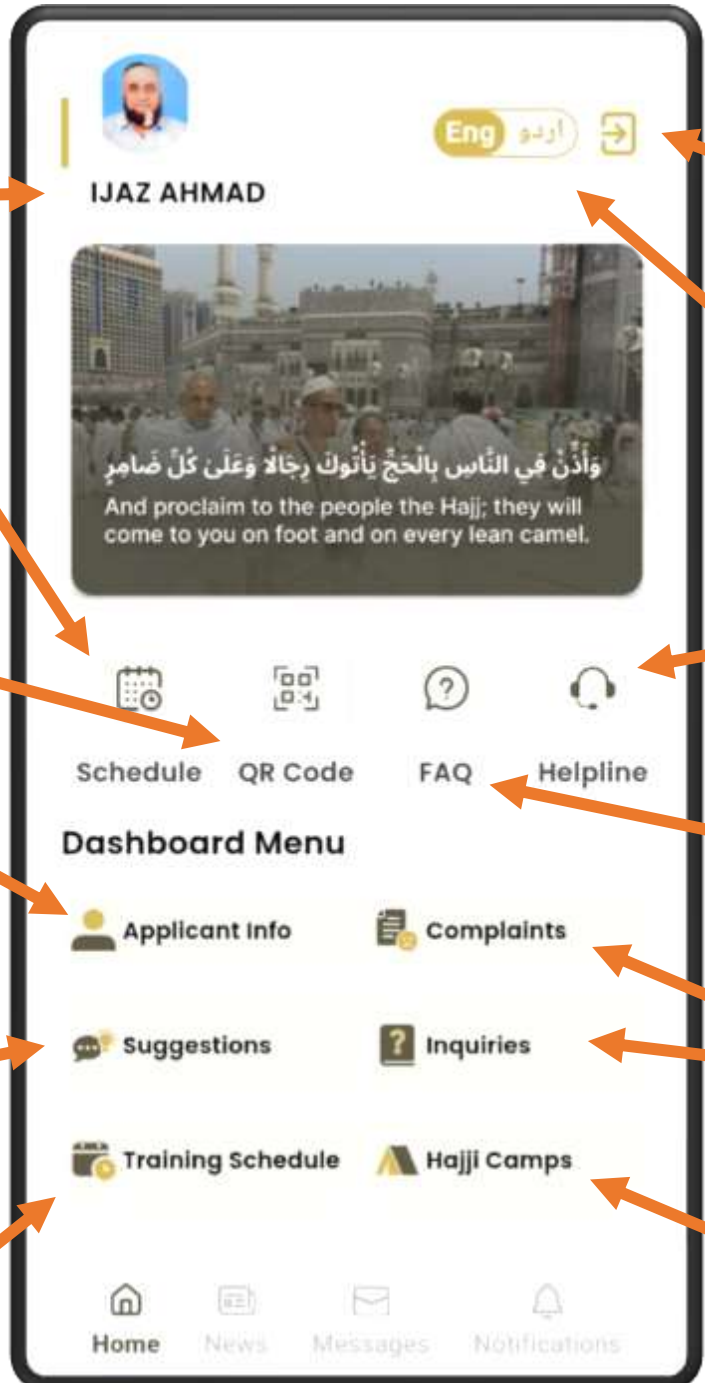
IJAZ AHMAD

Eng اردو

وَأَذِّنْ فِي النَّاسِ بِالْحَجِّ يَأْتُوكَ رِجَالًا وَعَلَىٰ كُلِّ ضَامِرٍ

And proclaim to the people the Hajj; they will come to you on foot and on every lean camel.

Schedule QR Code FAQ Helpline

Dashboard Menu

Applicant Info
Complaints
Suggestions
Inquiries
Training Schedule
Hajji Camps

Home News Messages Notifications